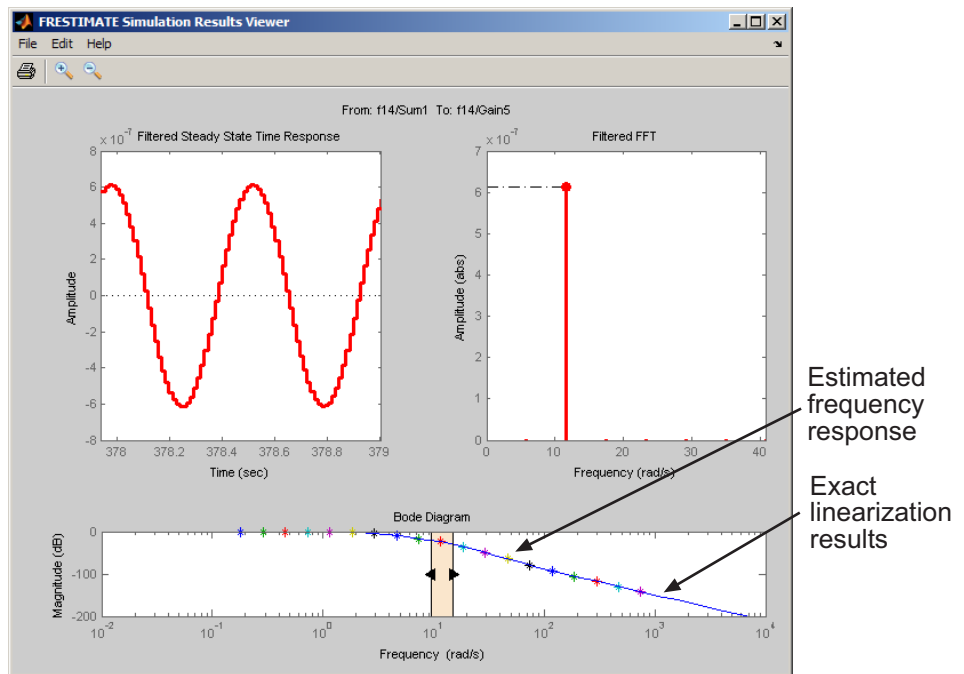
FRESTIMATE Simulation Results Viewer

File Edit Help

From: f14/Sum1 To: f14/Gain5

$\times 10^{-7}$ Filtered Steady State Time Response

8
6
4
2
0
-2
-4
-6
-8

Amplitude

378 378.2 378.4 378.6 378.8 379

Time (sec)

$\times 10^{-7}$ Filtered FFT

7
6
5
4
3
2
1
0

Amplitude (abs)

0 10 20 30 40

Frequency (rad/s)

Estimated frequency response

Exact linearization results

Bode Diagram

0
-100
-200

Magnitude (dB)

$10^{-2}$ $10^{-1}$ $10^{0}$ $10^{1}$ $10^{2}$ $10^{3}$ $10^{4}$

Frequency (rad/s)